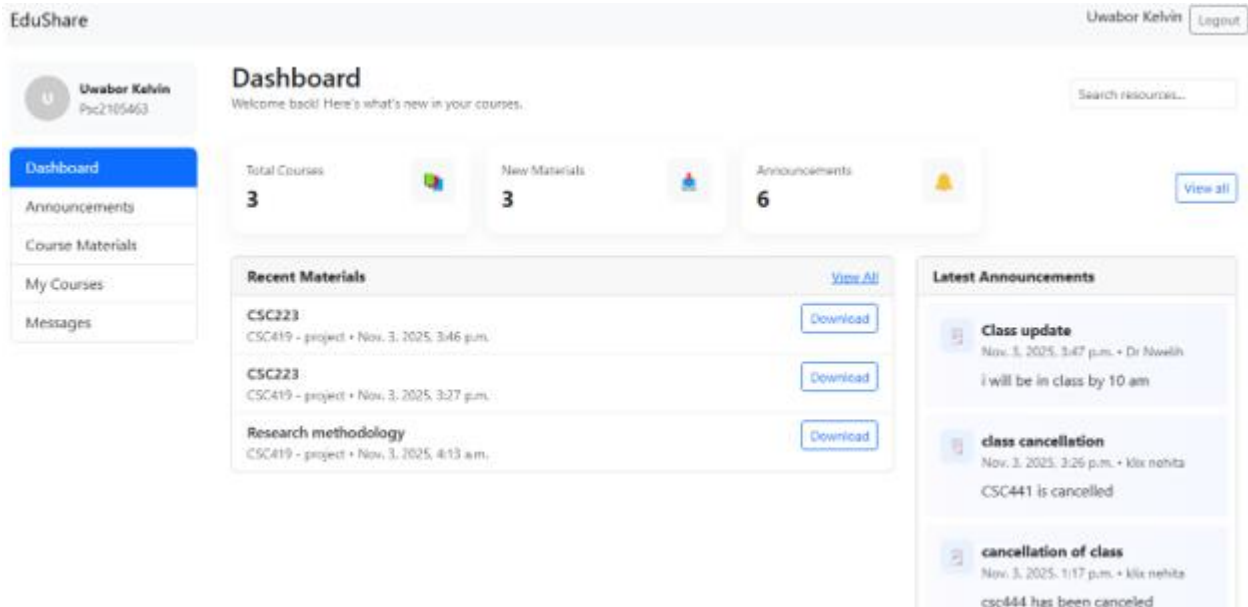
EduShare

Uwabor Kelvin Logout

U Uwabor Kelvin Psc2105463

Dashboard
Announcements
Course Materials
My Courses
Messages

Dashboard
Welcome back! Here's what's new in your courses.

Search resources...

Total Courses
3

New Materials
3

Announcements
6

View all

Recent Materials View All

CSC223
CSC419 - project • Nov. 3, 2025, 3:46 p.m.
Download

CSC223
CSC419 - project • Nov. 3, 2025, 3:27 p.m.
Download

Research methodology
CSC419 - project • Nov. 3, 2025, 4:13 a.m.
Download

Latest Announcements

Class update
Nov. 3, 2025, 3:47 p.m. • Dr Nwelih
i will be in class by 10 am

class cancellation
Nov. 3, 2025, 3:26 p.m. • klix nehita
CSC441 is cancelled

cancellation of class
Nov. 3, 2025, 1:17 p.m. • klix nehita
csc444 has been canceled